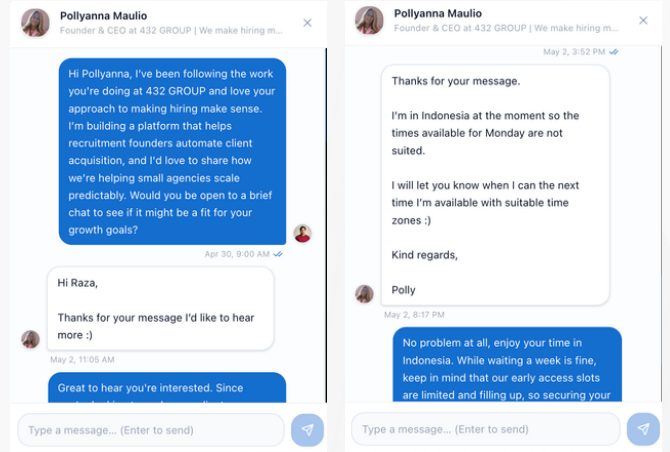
Pollyanna Maulio
Founder & CEO at 432 GROUP | We make hiring m...

Hi Pollyanna, I've been following the work you're doing at 432 GROUP and love your approach to making hiring make sense. I'm building a platform that helps recruitment founders automate client acquisition, and I'd love to share how we're helping small agencies scale predictably. Would you be open to a brief chat to see if it might be a fit for your growth goals?

Apr 30, 9:00 AM

Hi Raza,

Thanks for your message I'd like to hear more :)

May 2, 11:05 AM

Great to hear you're interested. Since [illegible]

Type a message... (Enter to send)

Pollyanna Maulio
Founder & CEO at 432 GROUP | We make hiring m...

May 2, 3:52 PM

Thanks for your message.

I'm in Indonesia at the moment so the times available for Monday are not suited.

I will let you know when I can the next time I'm available with suitable time zones :)

Kind regards,

Polly

May 2, 8:17 PM

No problem at all, enjoy your time in Indonesia. While waiting a week is fine, keep in mind that our early access slots are limited and filling up, so securing your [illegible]

Type a message... (Enter to send)